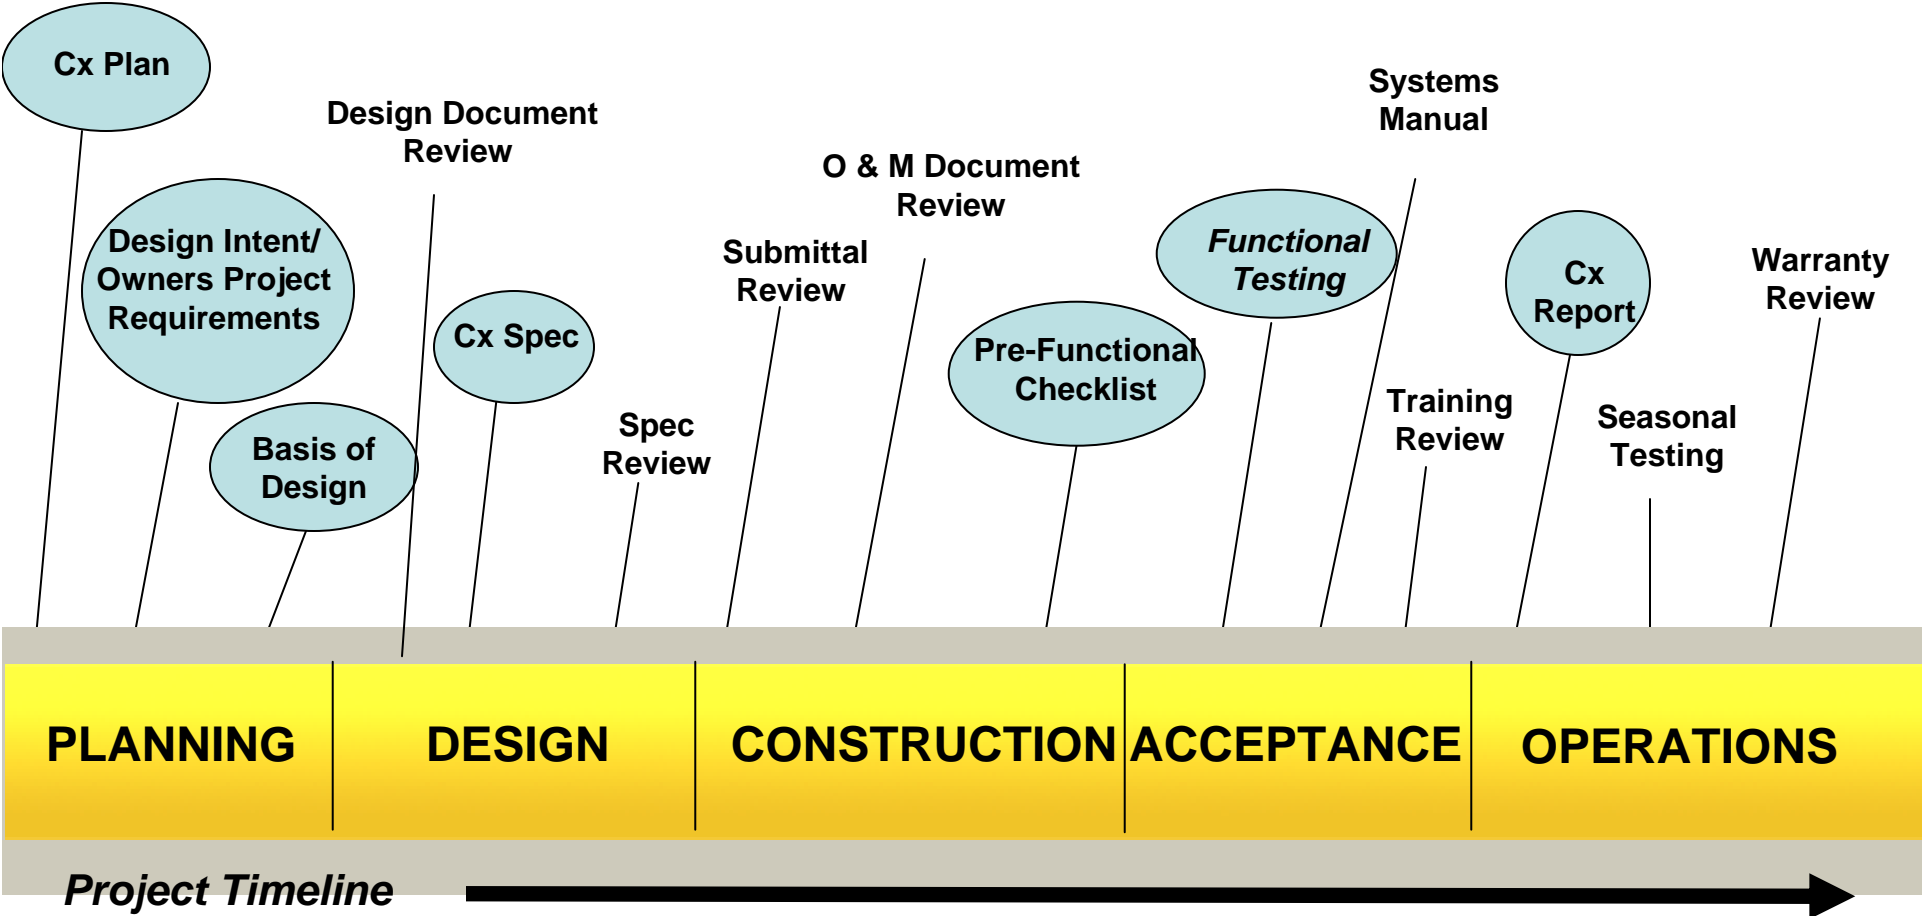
Cx Plan

Design Document Review

Systems Manual

O & M Document Review

Design Intent/ Owners Project Requirements

Submittal Review

Functional Testing

Cx Report

Warranty Review

Cx Spec

Pre-Functional Checklist

Basis of Design

Spec Review

Training Review

Seasonal Testing

PLANNING

DESIGN

CONSTRUCTION

ACCEPTANCE

OPERATIONS

Project Timeline